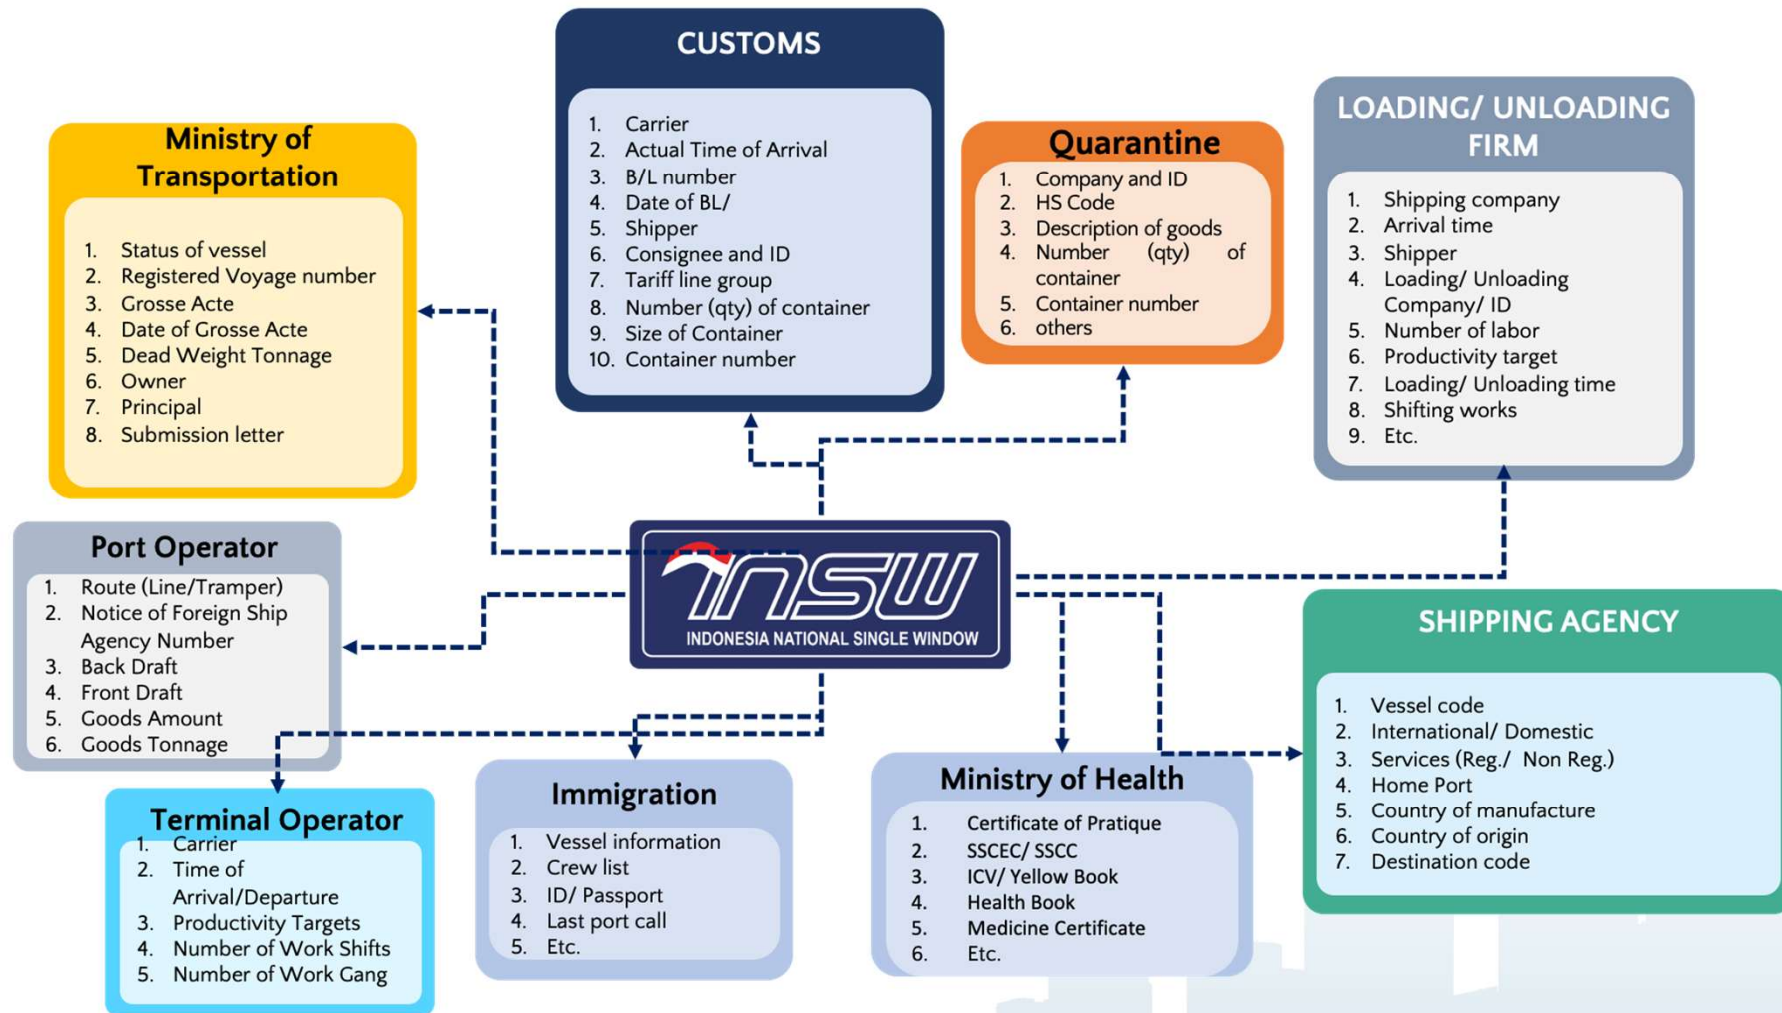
CUSTOMS

1. Carrier
2. Actual Time of Arrival
3. B/L number
4. Date of BL/
5. Shipper
6. Consignee and ID
7. Tariff line group
8. Number (qty) of container
9. Size of Container
10. Container number

Ministry of Transportation

1. Status of vessel
2. Registered Voyage number
3. Grosse Acte
4. Date of Grosse Acte
5. Dead Weight Tonnage
6. Owner
7. Principal
8. Submission letter

Quarantine

1. Company and ID
2. HS Code
3. Description of goods
4. Number (qty) of container
5. Container number
6. others

LOADING/ UNLOADING FIRM

1. Shipping company
2. Arrival time
3. Shipper
4. Loading/ Unloading Company/ ID
5. Number of labor
6. Productivity target
7. Loading/ Unloading time
8. Shifting works
9. Etc.

Port Operator

1. Route (Line/Tramper)
2. Notice of Foreign Ship Agency Number
3. Back Draft
4. Front Draft
5. Goods Amount
6. Goods Tonnage

INSW
INDONESIA NATIONAL SINGLE WINDOW

SHIPPING AGENCY

1. Vessel code
2. International/ Domestic
3. Services (Reg./ Non Reg.)
4. Home Port
5. Country of manufacture
6. Country of origin
7. Destination code

Terminal Operator

1. Carrier
2. Time of Arrival/Departure
3. Productivity Targets
4. Number of Work Shifts
5. Number of Work Gang

Immigration

1. Vessel information
2. Crew list
3. ID/ Passport
4. Last port call
5. Etc.

Ministry of Health

1. Certificate of Pratique
2. SSCEC/ SSCC
3. ICV/ Yellow Book
4. Health Book
5. Medicine Certificate
6. Etc.